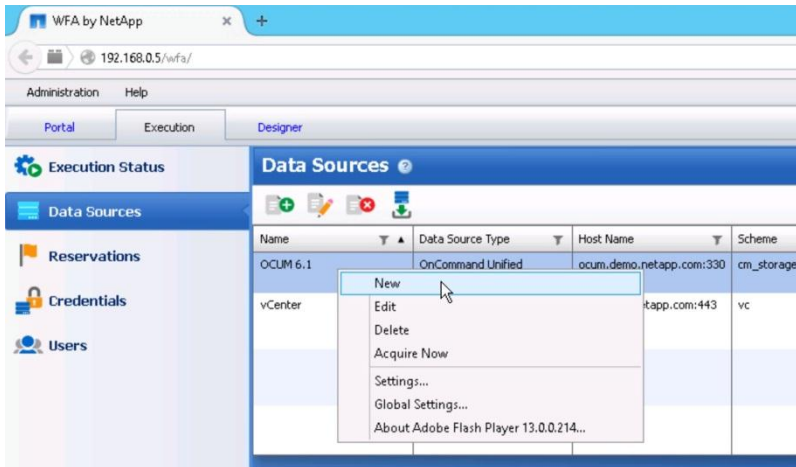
WFA by NetApp ×

192.168.0.5/wfa/

Administration Help

Portal Execution Designer

Execution Status

Data Sources

Reservations

Credentials

Users

Data Sources

| Name | Data Source Type | Host Name | Scheme |
|---|---|---|---|
| OCUM 6.1 | OnCommand Unified | ocum.demo.netapp.com:330 | cm_storage |
| vCenter | | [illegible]etapp.com:443 | vc |

New
Edit
Delete
Acquire Now
Settings...
Global Settings...
About Adobe Flash Player 13.0.0.214...